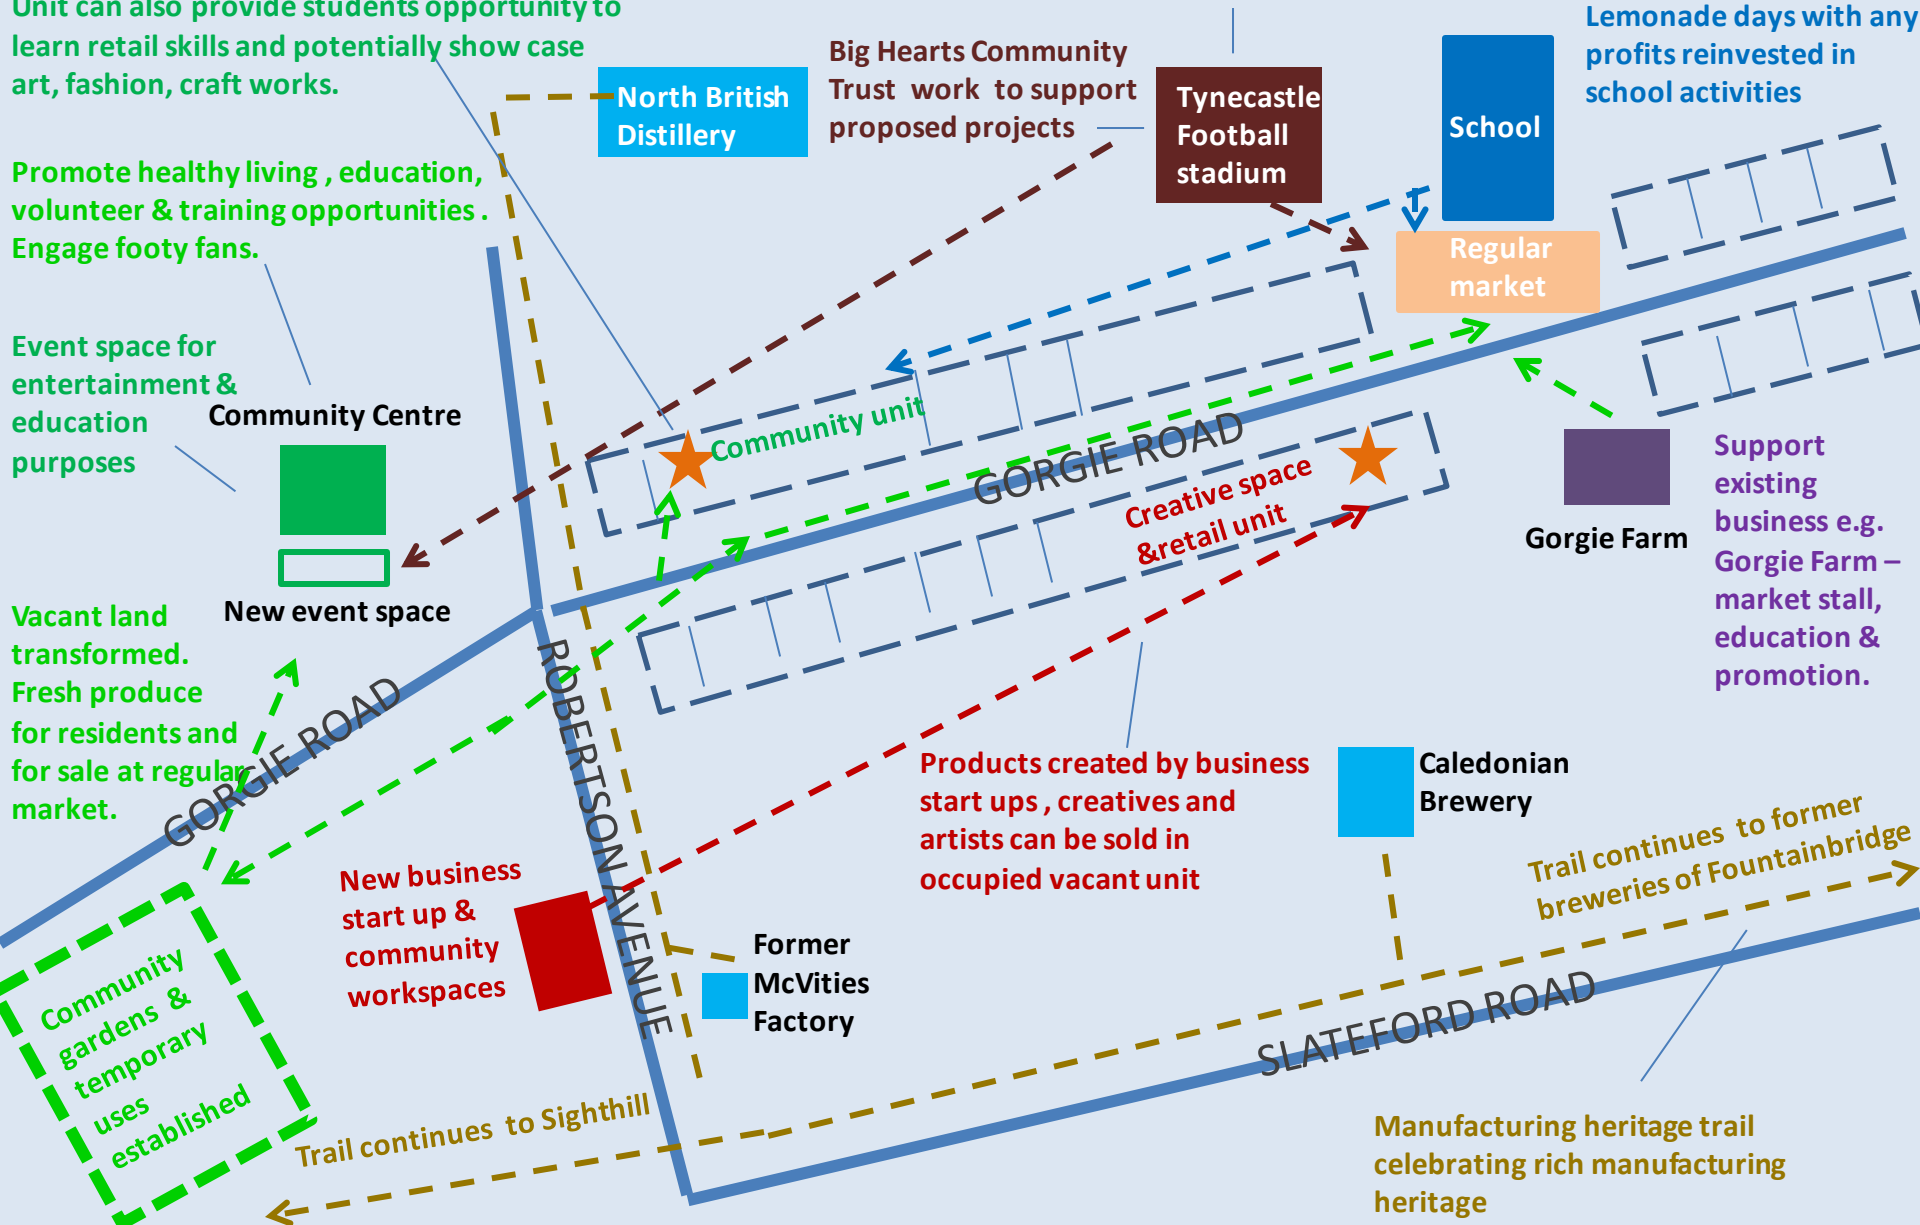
Unit can also provide students opportunity to learn retail skills and potentially show case art, fashion, craft works.

North British Distillery

Big Hearts Community Trust work to support proposed projects

Tynecastle Football stadium

School

Lemonade days with any profits reinvested in school activities

Promote healthy living , education, volunteer & training opportunities . Engage footy fans.

Regular market

Event space for entertainment & education purposes

Community Centre

Community unit

GORGIE ROAD

Creative space &retail unit

Gorgie Farm

Support existing business e.g. Gorgie Farm – market stall, education & promotion.

New event space

Vacant land transformed. Fresh produce for residents and for sale at regular market.

GORGIE ROAD

ROBERTSON AVENUE

Products created by business start ups , creatives and artists can be sold in occupied vacant unit

Caledonian Brewery

Trail continues to former breweries of Fountainbridge

New business start up & community workspaces

Former McVities Factory

Community gardens & temporary uses established

Trail continues to Sighthill

SLATEFORD ROAD

Manufacturing heritage trail celebrating rich manufacturing heritage